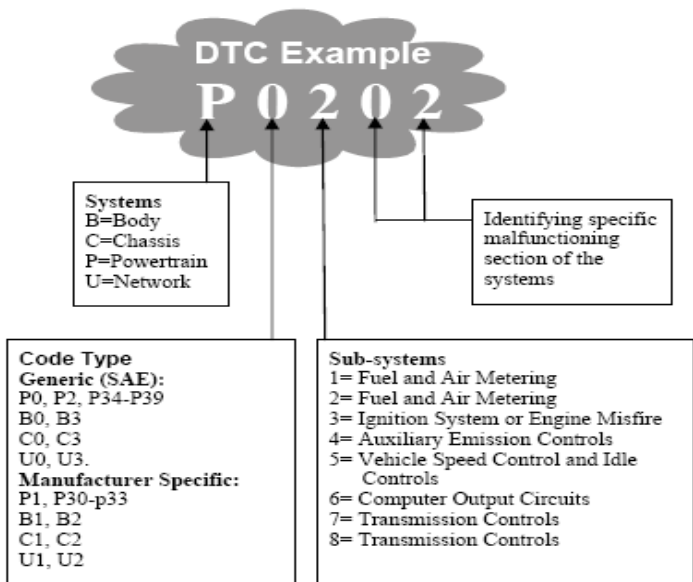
DTC Example
P 0 2 0 2

Systems
B=Body
C=Chassis
P=Powertrain
U=Network

Identifying specific malfunctioning section of the systems

Code Type
Generic (SAE):
P0, P2, P34-P39
B0, B3
C0, C3
U0, U3.
Manufacturer Specific:
P1, P30-p33
B1, B2
C1, C2
U1, U2

Sub-systems
1= Fuel and Air Metering
2= Fuel and Air Metering
3= Ignition System or Engine Misfire
4= Auxiliary Emission Controls
5= Vehicle Speed Control and Idle Controls
6= Computer Output Circuits
7= Transmission Controls
8= Transmission Controls